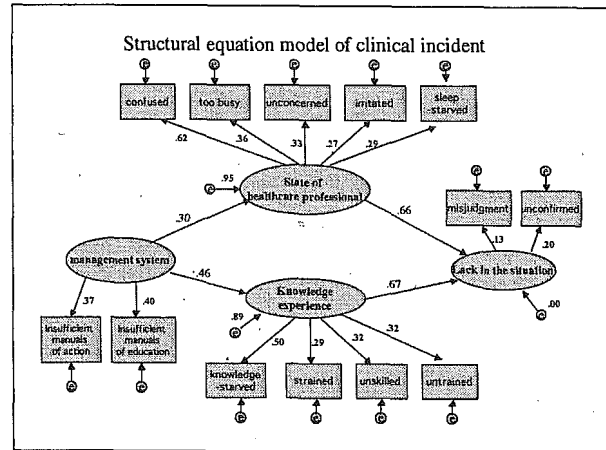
Structural equation model of clinical incident

e e e e e

confused

too busy

unconcerned

irritated

sleep starved

.62 .36 .33 .27 .29

e .95

State of healthcare professional

.30

.66

e e

misjudgment

unconfirmed

.13 .20

management system

.46

Knowledge experience

.67

Lack in the situation

.37 .40

e .89

.00 e

insufficient manuals of action

insufficient manuals of education

.50 .29 .32 .32

knowledge starved

strained

unskilled

untrained

e e e e e e